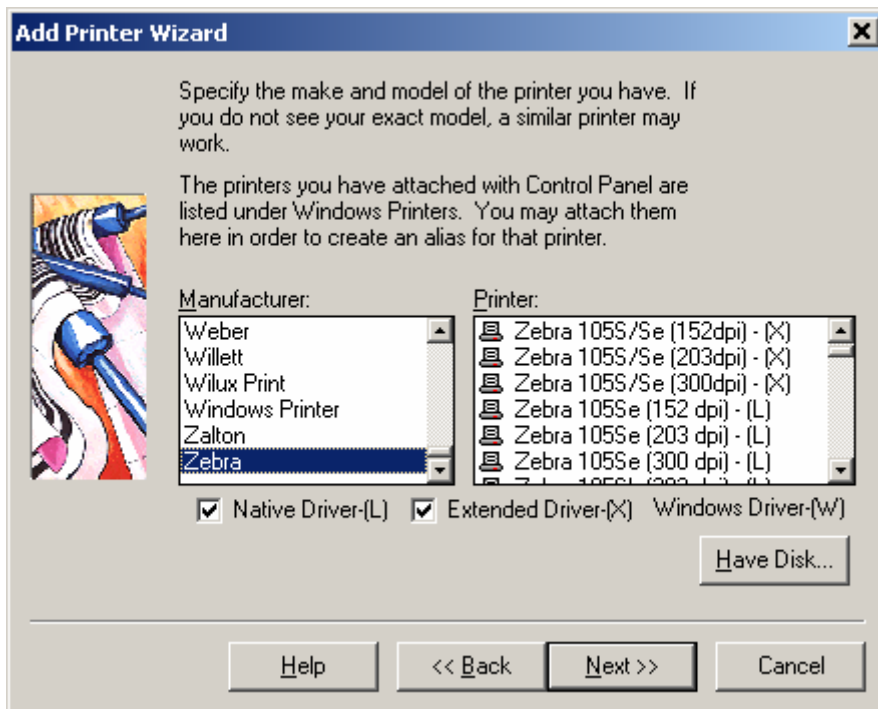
Add Printer Wizard

Specify the make and model of the printer you have. If you do not see your exact model, a similar printer may work.

The printers you have attached with Control Panel are listed under Windows Printers. You may attach them here in order to create an alias for that printer.

Manufacturer:
Weber
Willett
Wilux Print
Windows Printer
Zalton
Zebra

Printer:
Zebra 105S/Se (152dpi) - (X)
Zebra 105S/Se (203dpi) - (X)
Zebra 105S/Se (300dpi) - (X)
Zebra 105Se (152 dpi) - (L)
Zebra 105Se (203 dpi) - (L)
Zebra 105Se (300 dpi) - (L)
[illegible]

Native Driver-(L) Extended Driver-(X) Windows Driver-(W)

Have Disk...

Help << Back Next >> Cancel